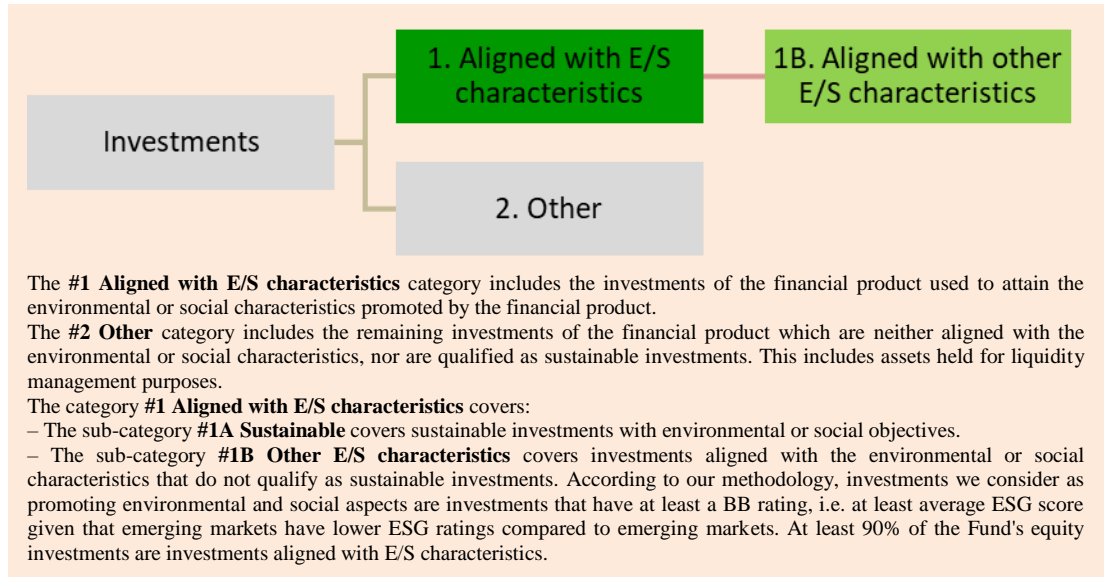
Investments

1. Aligned with E/S characteristics

1B. Aligned with other E/S characteristics

2. Other

The **#1 Aligned with E/S characteristics** category includes the investments of the financial product used to attain the environmental or social characteristics promoted by the financial product.
The **#2 Other** category includes the remaining investments of the financial product which are neither aligned with the environmental or social characteristics, nor are qualified as sustainable investments. This includes assets held for liquidity management purposes.
The category **#1 Aligned with E/S characteristics** covers:
– The sub-category **#1A Sustainable** covers sustainable investments with environmental or social objectives.
– The sub-category **#1B Other E/S characteristics** covers investments aligned with the environmental or social characteristics that do not qualify as sustainable investments. According to our methodology, investments we consider as promoting environmental and social aspects are investments that have at least a BB rating, i.e. at least average ESG score given that emerging markets have lower ESG ratings compared to emerging markets. At least 90% of the Fund's equity investments are investments aligned with E/S characteristics.